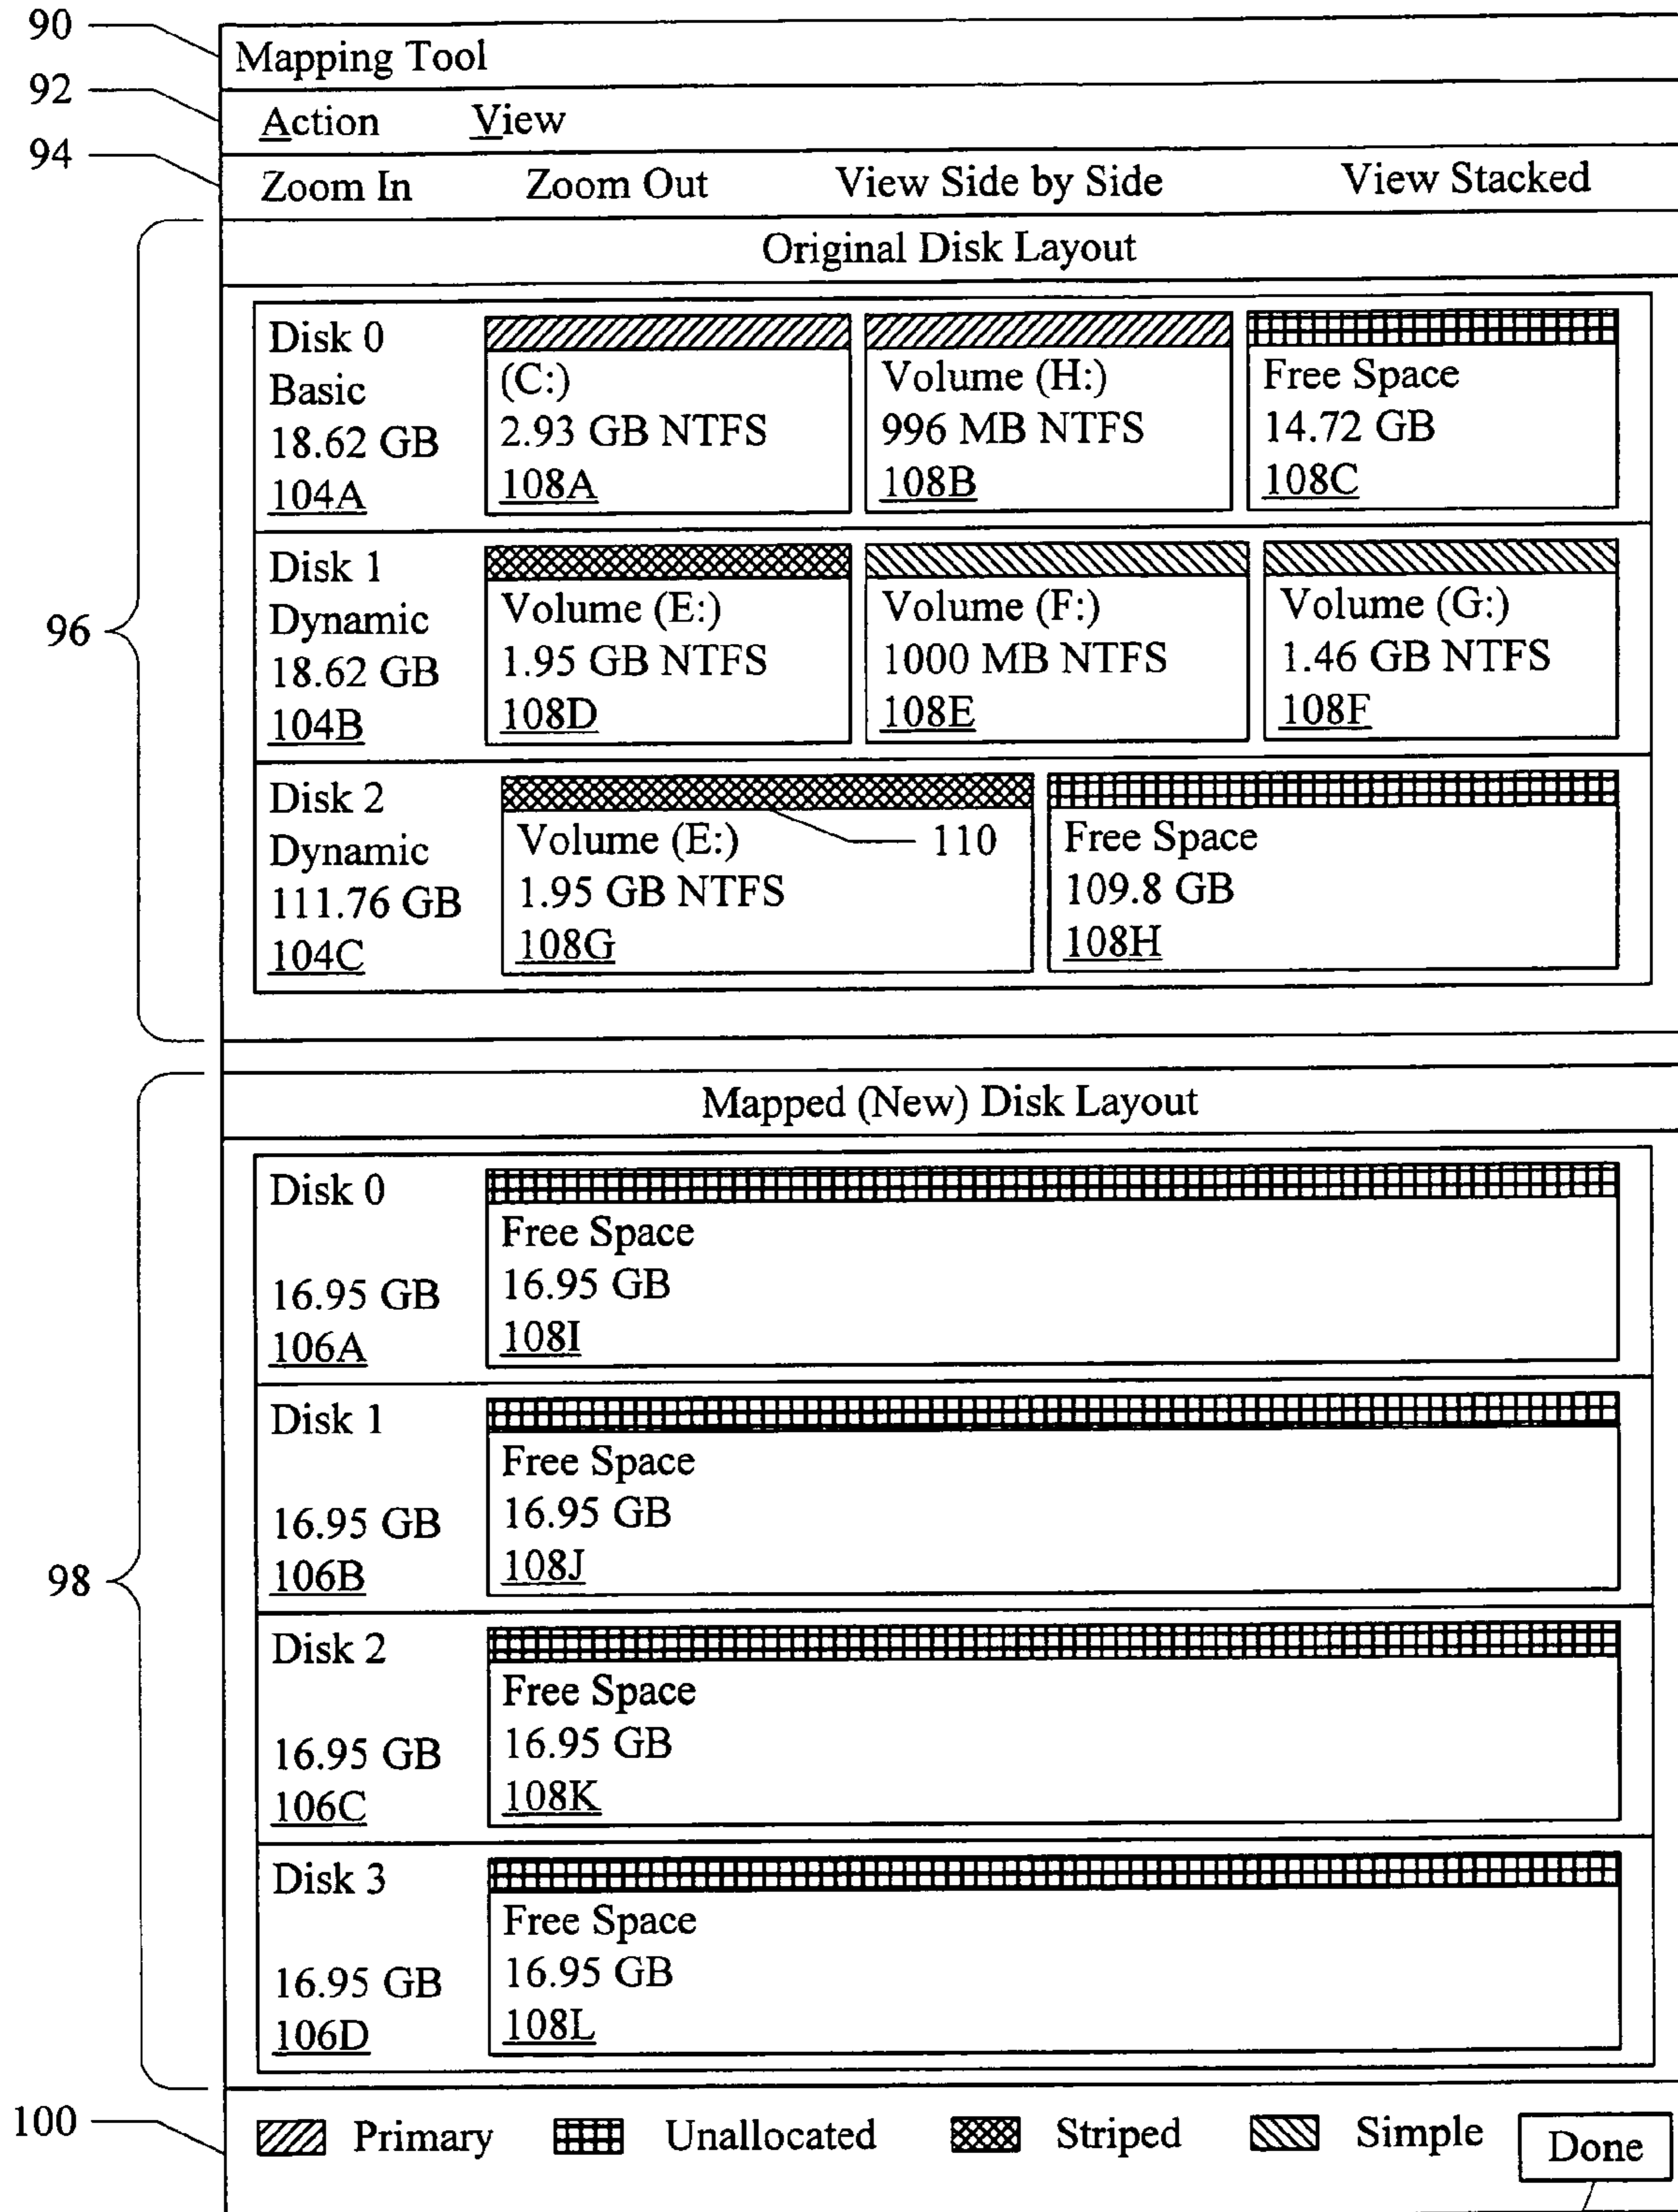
90
92
94
Mapping Tool
Action View
Zoom In Zoom Out View Side by Side View Stacked
96
Original Disk Layout

Disk 0
Basic
18.62 GB
104A

(C:)
2.93 GB NTFS
108A

Volume (H:)
996 MB NTFS
108B

Free Space
14.72 GB
108C

Disk 1
Dynamic
18.62 GB
104B

Volume (E:)
1.95 GB NTFS
108D

Volume (F:)
1000 MB NTFS
108E

Volume (G:)
1.46 GB NTFS
108F

Disk 2
Dynamic
111.76 GB
104C

Volume (E:)
110
1.95 GB NTFS
108G

Free Space
109.8 GB
108H

98
Mapped (New) Disk Layout

Disk 0
16.95 GB
106A

Free Space
16.95 GB
108I

Disk 1
16.95 GB
106B

Free Space
16.95 GB
108J

Disk 2
16.95 GB
106C

Free Space
16.95 GB
108K

Disk 3
16.95 GB
106D

Free Space
16.95 GB
108L

100
Primary Unallocated Striped Simple Done